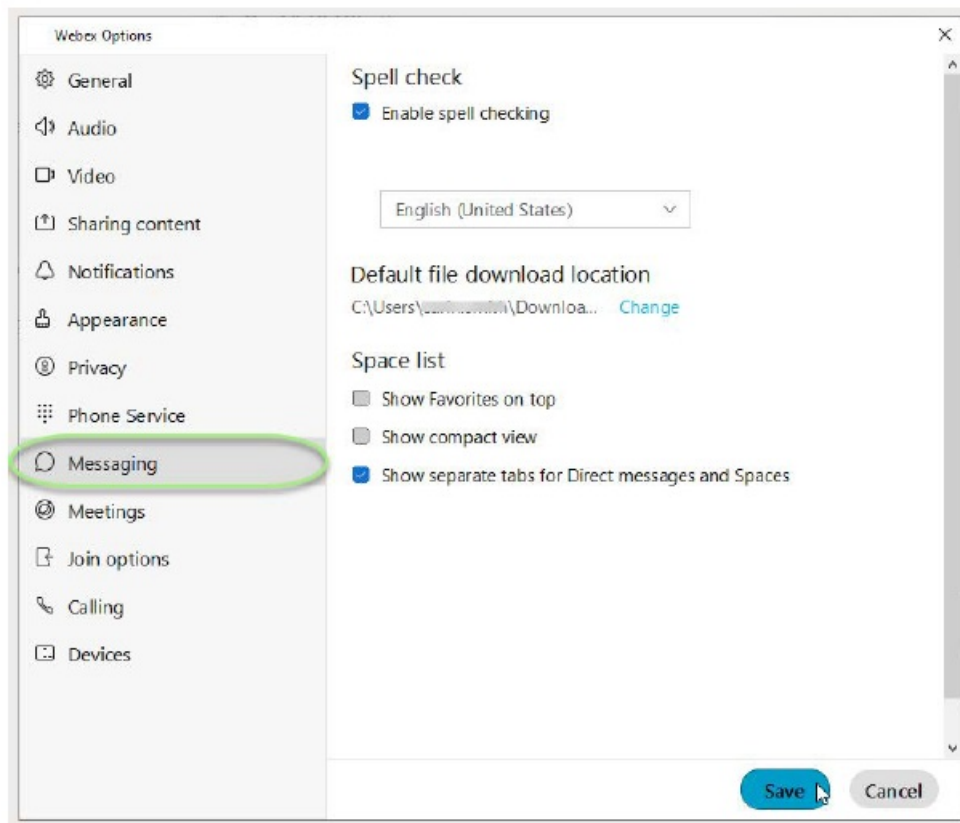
Webex Options

×

General

Audio

Video

Sharing content

Notifications

Appearance

Privacy

Phone Service

Messaging

Meetings

Join options

Calling

Devices

Spell check

Enable spell checking

English (United States)

Default file download location

C:\Users\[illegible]\Downloa... Change

Space list

Show Favorites on top

Show compact view

Show separate tabs for Direct messages and Spaces

Save

Cancel